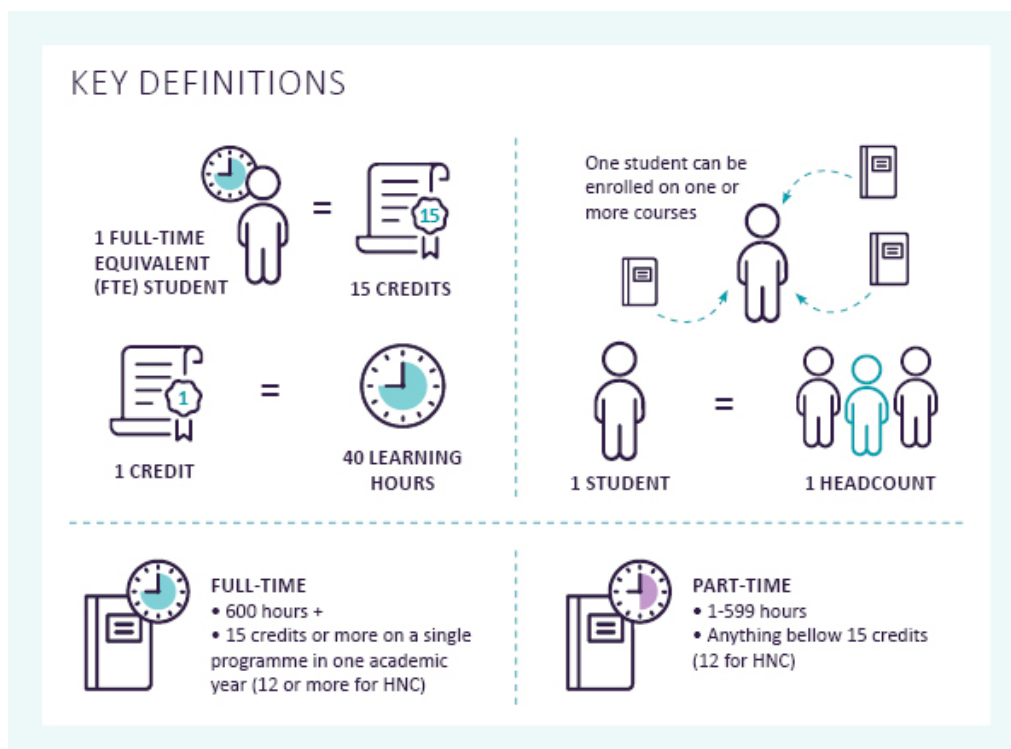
KEY DEFINITIONS

1 FULL-TIME EQUIVALENT (FTE) STUDENT

=

15

15 CREDITS

1

1 CREDIT

=

40 LEARNING HOURS

One student can be enrolled on one or more courses

1 STUDENT

=

1 HEADCOUNT

FULL-TIME
• 600 hours +
• 15 credits or more on a single programme in one academic year (12 or more for HNC)

PART-TIME
• 1-599 hours
• Anything bellow 15 credits (12 for HNC)